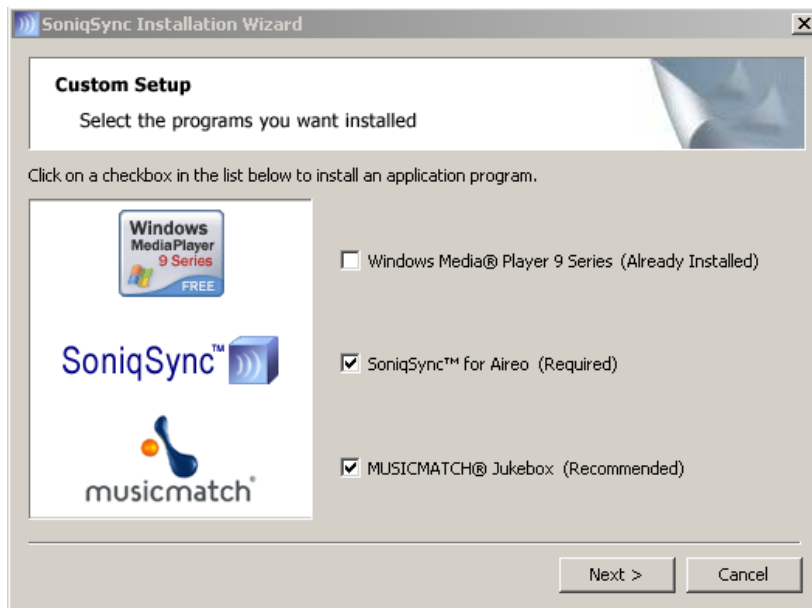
SoniqSync Installation Wizard

Custom Setup

Select the programs you want installed

Click on a checkbox in the list below to install an application program.

Windows MediaPlayer 9 Series FREE

SoniqSync™

musicmatch

Windows Media® Player 9 Series (Already Installed)

SoniqSync™ for Aireo (Required)

MUSICMATCH® Jukebox (Recommended)

Next >

Cancel